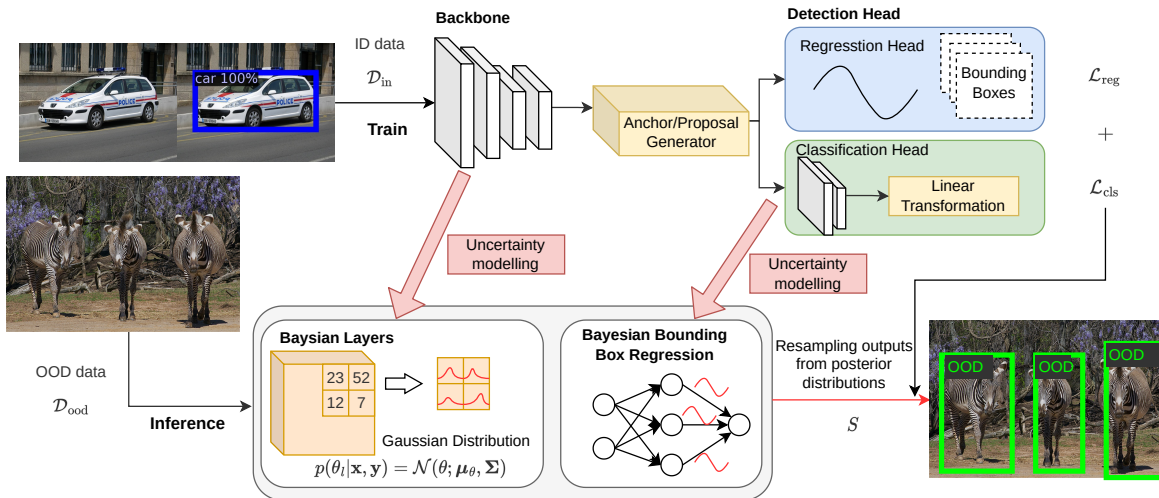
Backbone

Detection Head

ID data
$\mathcal{D}_{\text{in}}$
Train

car 100%

Regresstion Head

Bounding Boxes

$\mathcal{L}_{\text{reg}}$

$+$

Anchor/Proposal Generator

Classification Head

Linear Transformation

$\mathcal{L}_{\text{cls}}$

Uncertainty modelling

Uncertainty modelling

Baysian Layers

| 23 | 52 |
|---|---|
| 12 | 7 |

Gaussian Distribution

$p(\theta_l|\mathbf{x},\mathbf{y}) = \mathcal{N}(\theta; \boldsymbol{\mu}_\theta, \boldsymbol{\Sigma})$

Bayesian Bounding Box Regression

Resampling outputs from posterior distributions

$S$

OOD data
$\mathcal{D}_{\text{ood}}$
Inference

OOD
OOD
OOD